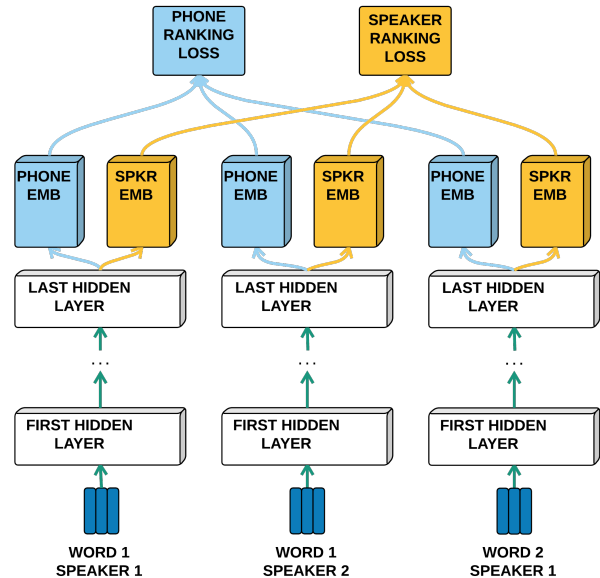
PHONE RANKING LOSS

SPEAKER RANKING LOSS

PHONE EMB

SPKR EMB

PHONE EMB

SPKR EMB

PHONE EMB

SPKR EMB

LAST HIDDEN LAYER

LAST HIDDEN LAYER

LAST HIDDEN LAYER

...

...

...

FIRST HIDDEN LAYER

FIRST HIDDEN LAYER

FIRST HIDDEN LAYER

WORD 1 SPEAKER 1

WORD 1 SPEAKER 2

WORD 2 SPEAKER 1